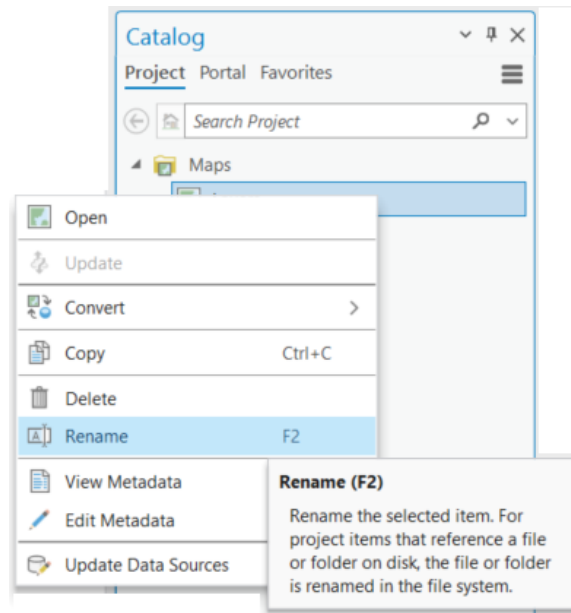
Catalog

Project Portal Favorites

Search Project

Maps

Open

Update

Convert

Copy Ctrl+C

Delete

Rename F2

View Metadata

Edit Metadata

Update Data Sources

Rename (F2)

Rename the selected item. For project items that reference a file or folder on disk, the file or folder is renamed in the file system.